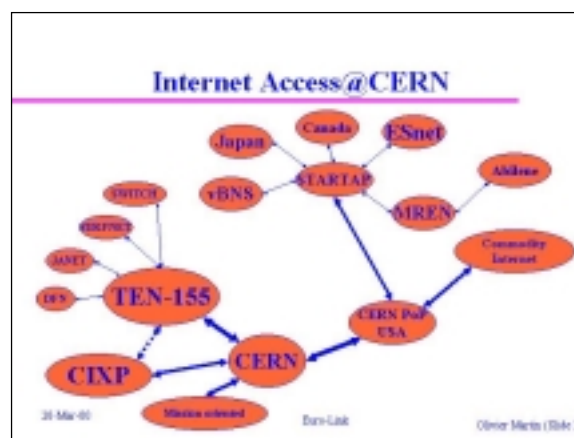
Internet Access@CERN

Japan

Canada

ESnet

vBNS

STARTAP

MREN

Abilene

SWITCH

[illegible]

JANET

DFN

TEN-155

Commodity Internet

CERN PoP USA

CIXP

CERN

Mission oriented

28-Mar-00

Euro-Link

Olivier Martin / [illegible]